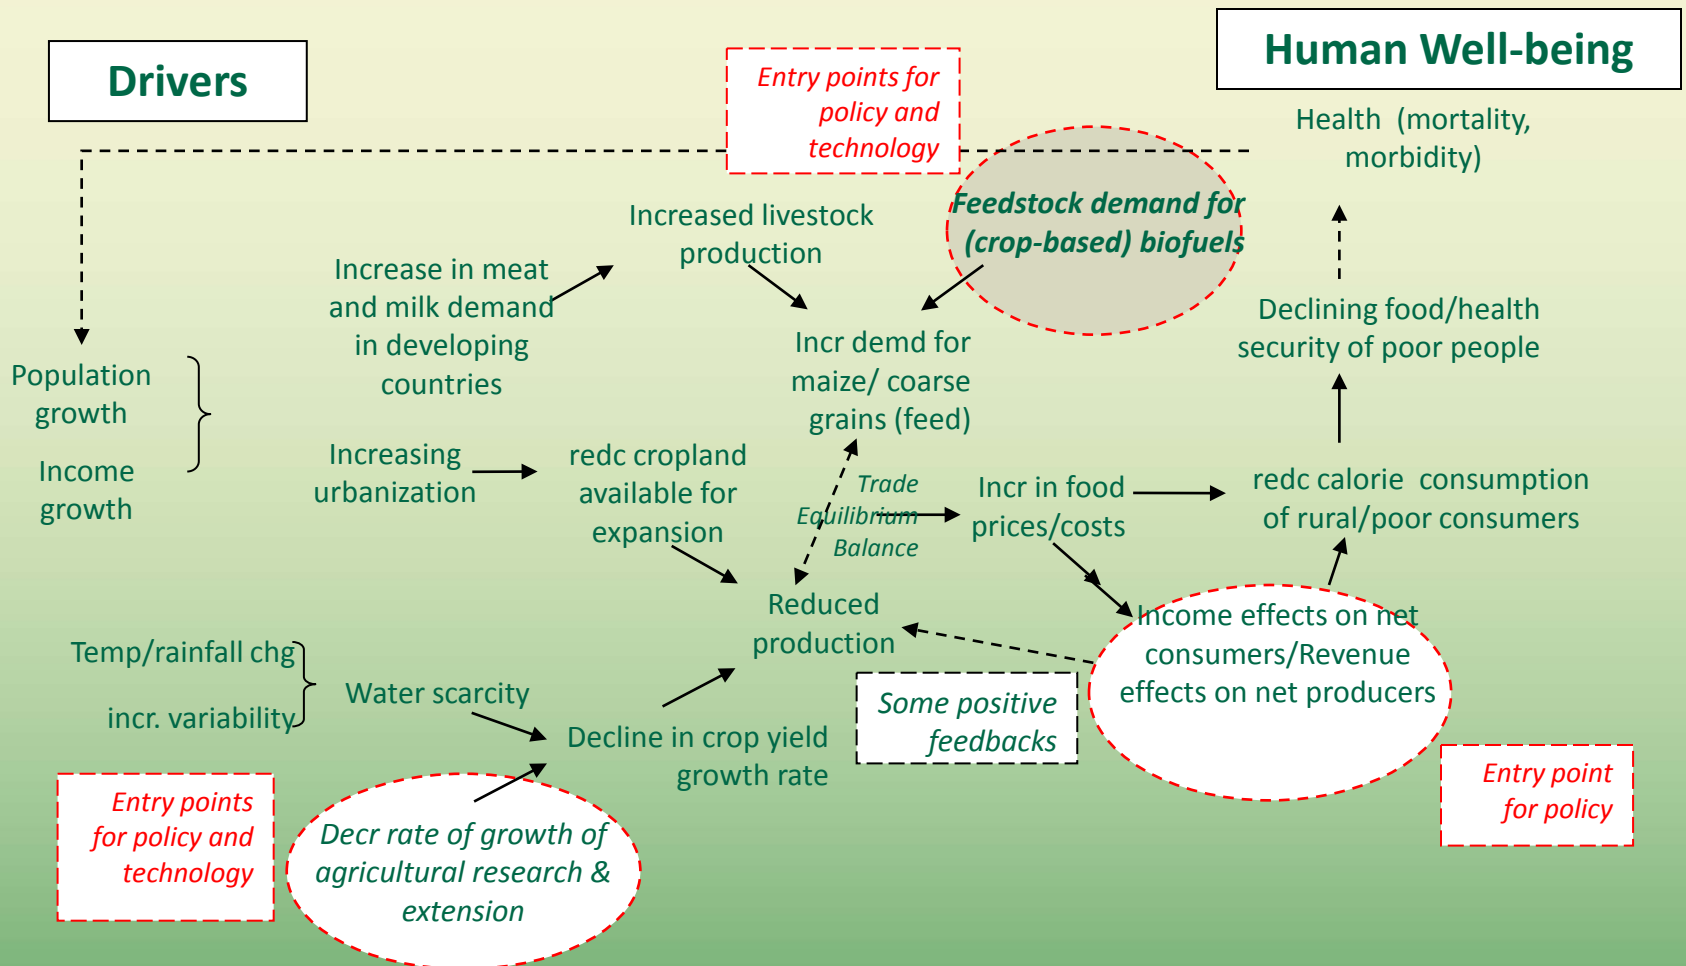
Drivers

Entry points for policy and technology

Human Well-being

Health (mortality, morbidity)

Feedstock demand for (crop-based) biofuels

Increased livestock production

Increase in meat and milk demand in developing countries

Incr demd for maize/ coarse grains (feed)

Declining food/health security of poor people

Population growth

Income growth

Increasing urbanization

redc cropland available for expansion

Trade Equilibrium Balance

Incr in food prices/costs

redc calorie consumption of rural/poor consumers

Reduced production

Income effects on net consumers/Revenue effects on net producers

Temp/rainfall chg

incr. variability

Water scarcity

Decline in crop yield growth rate

Some positive feedbacks

Entry point for policy

Entry points for policy and technology

Decr rate of growth of agricultural research & extension